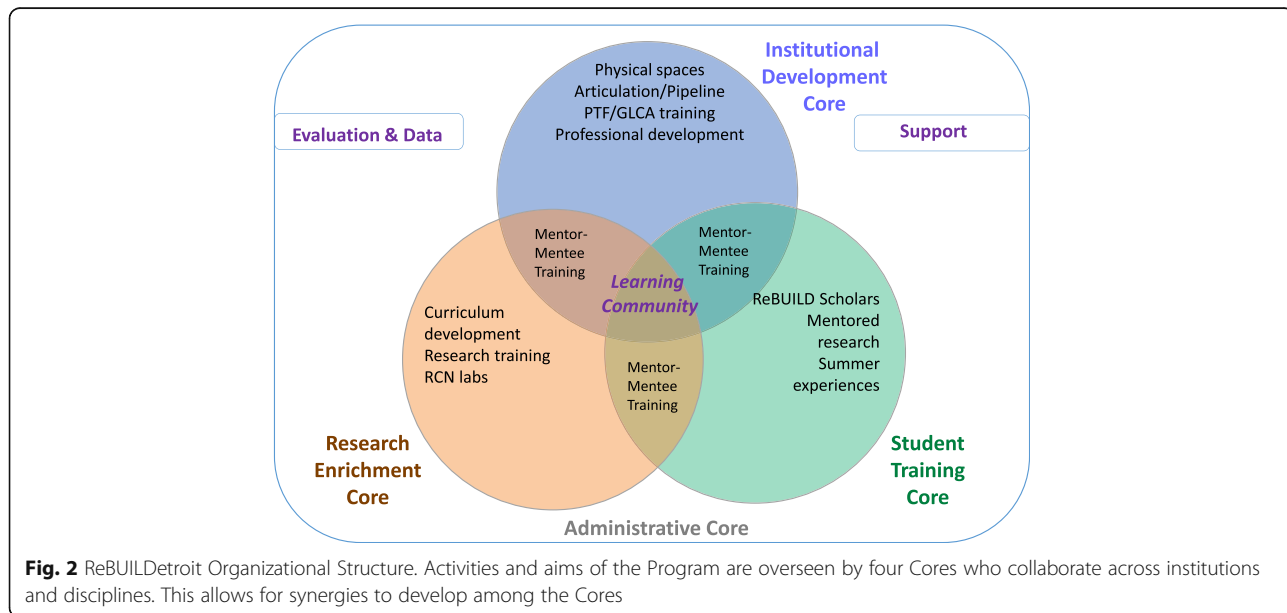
Institutional Development Core

Physical spaces
Articulation/Pipeline
PTF/GLCA training
Professional development

Evaluation & Data

Support

Mentor-Mentee Training

Mentor-Mentee Training

Learning Community

Curriculum development
Research training
RCN labs

ReBUILD Scholars
Mentored research
Summer experiences

Mentor-Mentee Training

Research Enrichment Core

Student Training Core

Administrative Core

**Fig. 2** ReBUILDetroit Organizational Structure. Activities and aims of the Program are overseen by four Cores who collaborate across institutions and disciplines. This allows for synergies to develop among the Cores